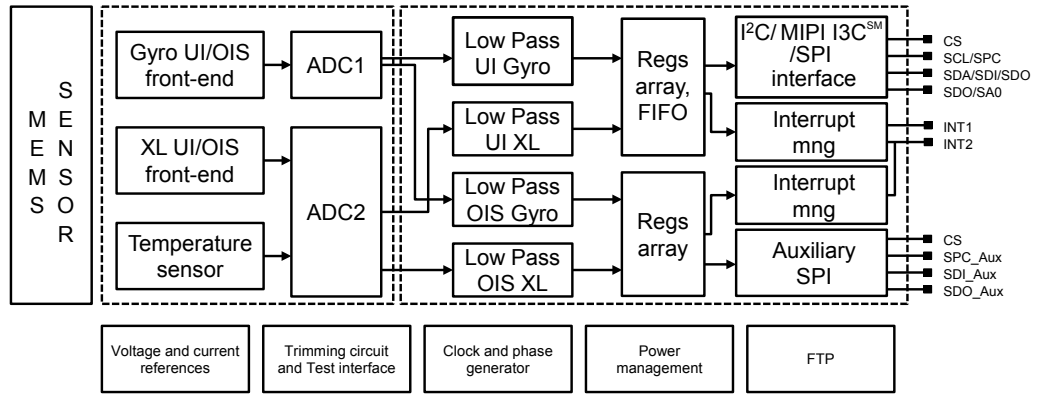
M E M S

S E N S O R

Gyro UI/OIS front-end

XL UI/OIS front-end

Temperature sensor

ADC1

ADC2

Low Pass UI Gyro

Low Pass UI XL

Low Pass OIS Gyro

Low Pass OIS XL

Regs array, FIFO

Regs array

I$^2$C/ MIPI I3C$^{SM}$ /SPI interface

Interrupt mng

Interrupt mng

Auxiliary SPI

CS
SCL/SPC
SDA/SDI/SDO
SDO/SA0

INT1
INT2

CS
SPC_Aux
SDI_Aux
SDO_Aux

Voltage and current references

Trimming circuit and Test interface

Clock and phase generator

Power management

FTP